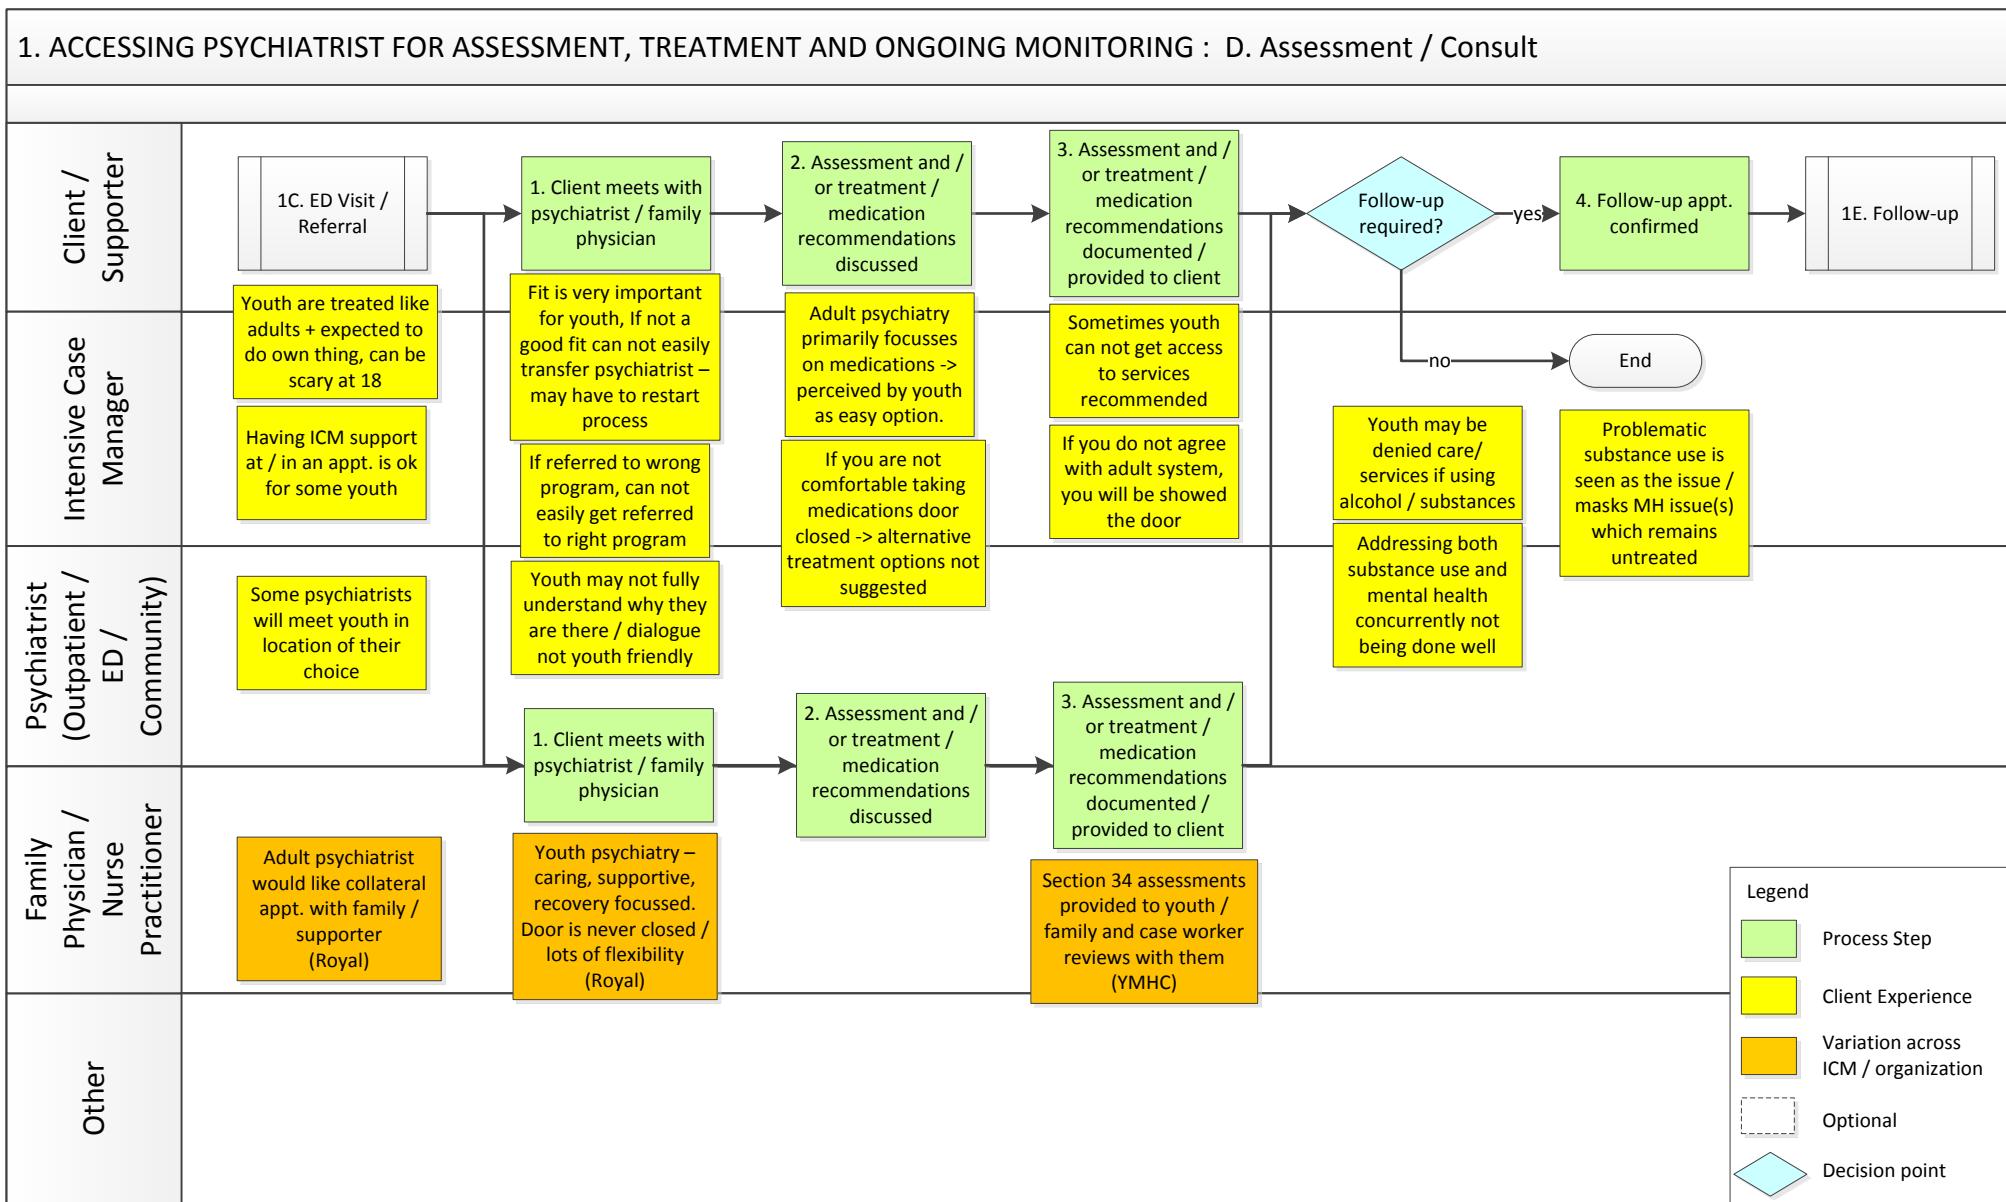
1. ACCESSING PSYCHIATRIST FOR ASSESSMENT, TREATMENT AND ONGOING MONITORING : D. Assessment / Consult

Client / Supporter

1C. ED Visit / Referral

1. Client meets with psychiatrist / family physician

2. Assessment and / or treatment / medication recommendations discussed

3. Assessment and / or treatment / medication recommendations documented / provided to client

Follow-up required?

yes

4. Follow-up appt. confirmed

1E. Follow-up

no

End

Intensive Case Manager

Youth are treated like adults + expected to do own thing, can be scary at 18

Having ICM support at / in an appt. is ok for some youth

Fit is very important for youth, If not a good fit can not easily transfer psychiatrist – may have to restart process

If referred to wrong program, can not easily get referred to right program

Adult psychiatry primarily focusses on medications -> perceived by youth as easy option.

If you are not comfortable taking medications door closed -> alternative treatment options not suggested

Sometimes youth can not get access to services recommended

If you do not agree with adult system, you will be showed the door

Youth may be denied care/ services if using alcohol / substances

Addressing both substance use and mental health concurrently not being done well

Problematic substance use is seen as the issue / masks MH issue(s) which remains untreated

Psychiatrist (Outpatient / ED / Community)

Some psychiatrists will meet youth in location of their choice

Youth may not fully understand why they are there / dialogue not youth friendly

1. Client meets with psychiatrist / family physician

2. Assessment and / or treatment / medication recommendations discussed

3. Assessment and / or treatment / medication recommendations documented / provided to client

Family Physician / Nurse Practitioner

Adult psychiatrist would like collateral appt. with family / supporter (Royal)

Youth psychiatry – caring, supportive, recovery focussed. Door is never closed / lots of flexibility (Royal)

Section 34 assessments provided to youth / family and case worker reviews with them (YMHC)

Other

Legend

Process Step

Client Experience

Variation across ICM / organization

Optional

Decision point